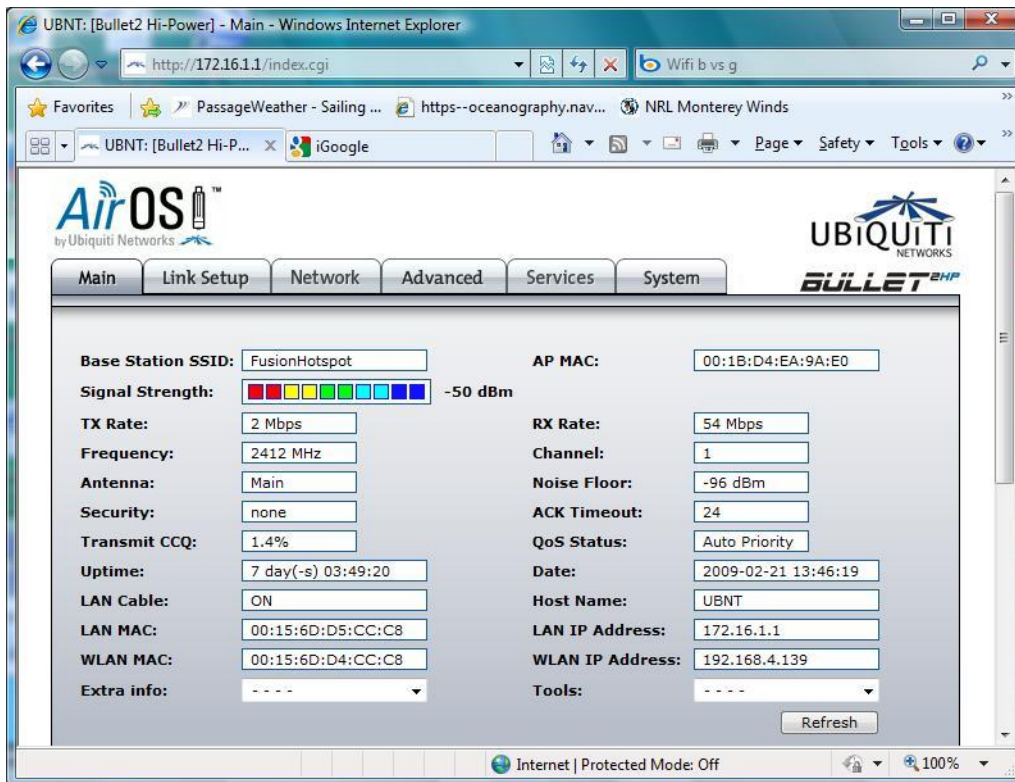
UBNT: [Bullet2 Hi-Power] - Main - Windows Internet Explorer

http://172.16.1.1/index.cgi

Wifi b vs g

Favorites PassageWeather - Sailing ... https--oceanography.nav... NRL Monterey Winds

UBNT: [Bullet2 Hi-P... iGoogle

Page ▾ Safety ▾ Tools ▾

AirOS™ by Ubiquiti Networks

UBIQUITI NETWORKS

BULLET 2HP

Main | Link Setup | Network | Advanced | Services | System

| | | | |
|---|---|---|---|
| **Base Station SSID:** | FusionHotspot | **AP MAC:** | 00:1B:D4:EA:9A:E0 |
| **Signal Strength:** | -50 dBm | | |
| **TX Rate:** | 2 Mbps | **RX Rate:** | 54 Mbps |
| **Frequency:** | 2412 MHz | **Channel:** | 1 |
| **Antenna:** | Main | **Noise Floor:** | -96 dBm |
| **Security:** | none | **ACK Timeout:** | 24 |
| **Transmit CCQ:** | 1.4% | **QoS Status:** | Auto Priority |
| **Uptime:** | 7 day(-s) 03:49:20 | **Date:** | 2009-02-21 13:46:19 |
| **LAN Cable:** | ON | **Host Name:** | UBNT |
| **LAN MAC:** | 00:15:6D:D5:CC:C8 | **LAN IP Address:** | 172.16.1.1 |
| **WLAN MAC:** | 00:15:6D:D4:CC:C8 | **WLAN IP Address:** | 192.168.4.139 |
| **Extra info:** | - - - - | **Tools:** | - - - - |

Refresh

Internet | Protected Mode: Off

100%